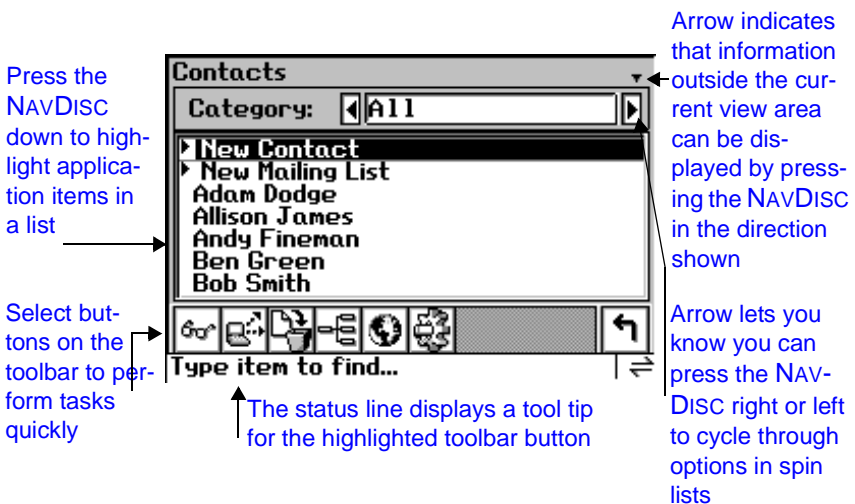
Press the NAVDISC down to highlight application items in a list

Select buttons on the toolbar to perform tasks quickly

Contacts

Category: All

New Contact
New Mailing List
Adam Dodge
Allison James
Andy Fineman
Ben Green
Bob Smith

Type item to find...

The status line displays a tool tip for the highlighted toolbar button

Arrow indicates that information outside the current view area can be displayed by pressing the NAVDISC in the direction shown

Arrow lets you know you can press the NAVDISC right or left to cycle through options in spin lists